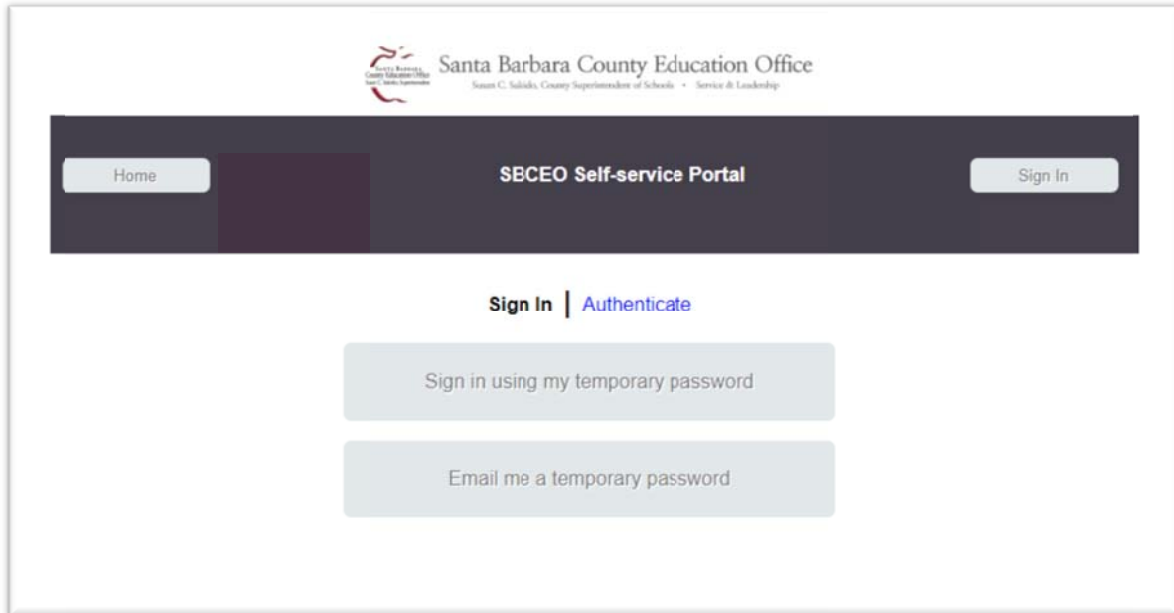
Santa Barbara County Education Office
Susan C. Salcido, County Superintendent of Schools • Service & Leadership

Home

SBCEO Self-service Portal

Sign In

Sign In | Authenticate

Sign in using my temporary password

Email me a temporary password